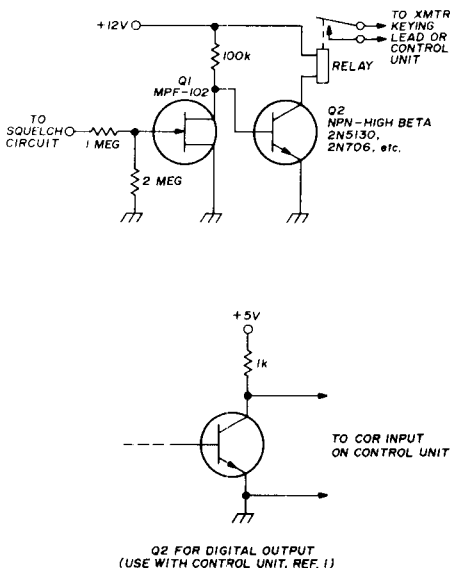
+12V

TO XMTR KEYING LEAD OR CONTROL UNIT

100k

RELAY

Q1
MPF-102

TO SQUELCH CIRCUIT

1 MEG

2 MEG

Q2
NPN-HIGH BETA
2N5130,
2N706, etc.

+5V

1k

TO COR INPUT ON CONTROL UNIT

Q2 FOR DIGITAL OUTPUT
(USE WITH CONTROL UNIT, REF. 1)